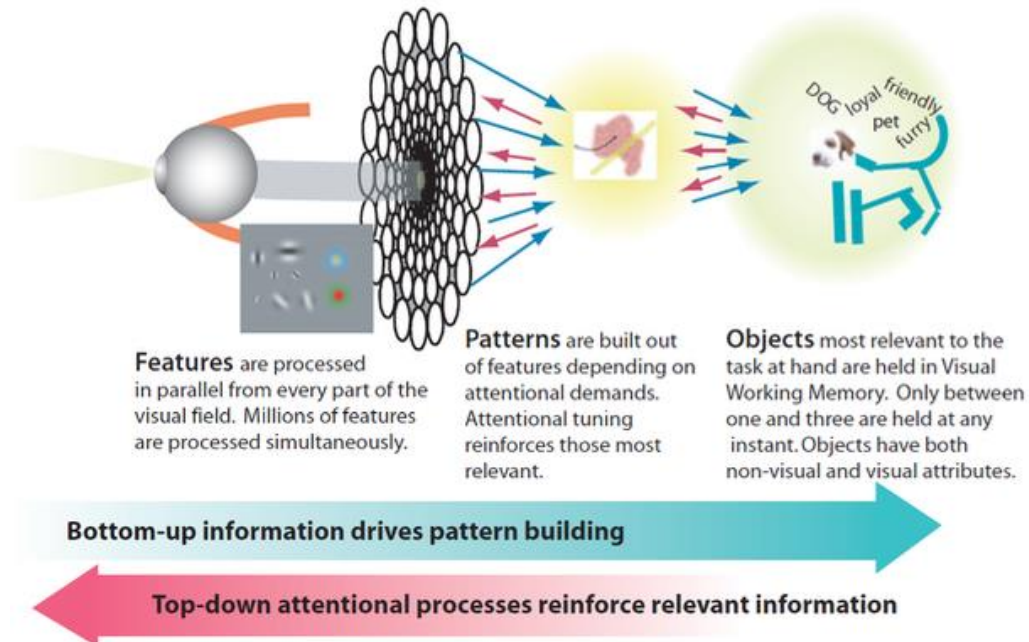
DOG loyal friendly pet furry

Features are processed in parallel from every part of the visual field. Millions of features are processed simultaneously.

Patterns are built out of features depending on attentional demands. Attentional tuning reinforces those most relevant.

Objects most relevant to the task at hand are held in Visual Working Memory. Only between one and three are held at any instant. Objects have both non-visual and visual attributes.

Bottom-up information drives pattern building

Top-down attentional processes reinforce relevant information